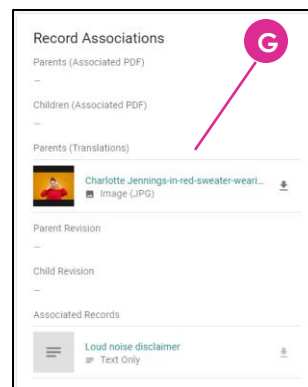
Record Associations

G

Parents (Associated PDF)

–

Children (Associated PDF)

–

Parents (Translations)

Charlotte-Jennings-in-red-sweater-weari...
Image (JPG)

Parent Revision

–

Child Revision

–

Associated Records

Loud noise disclaimer
Text Only